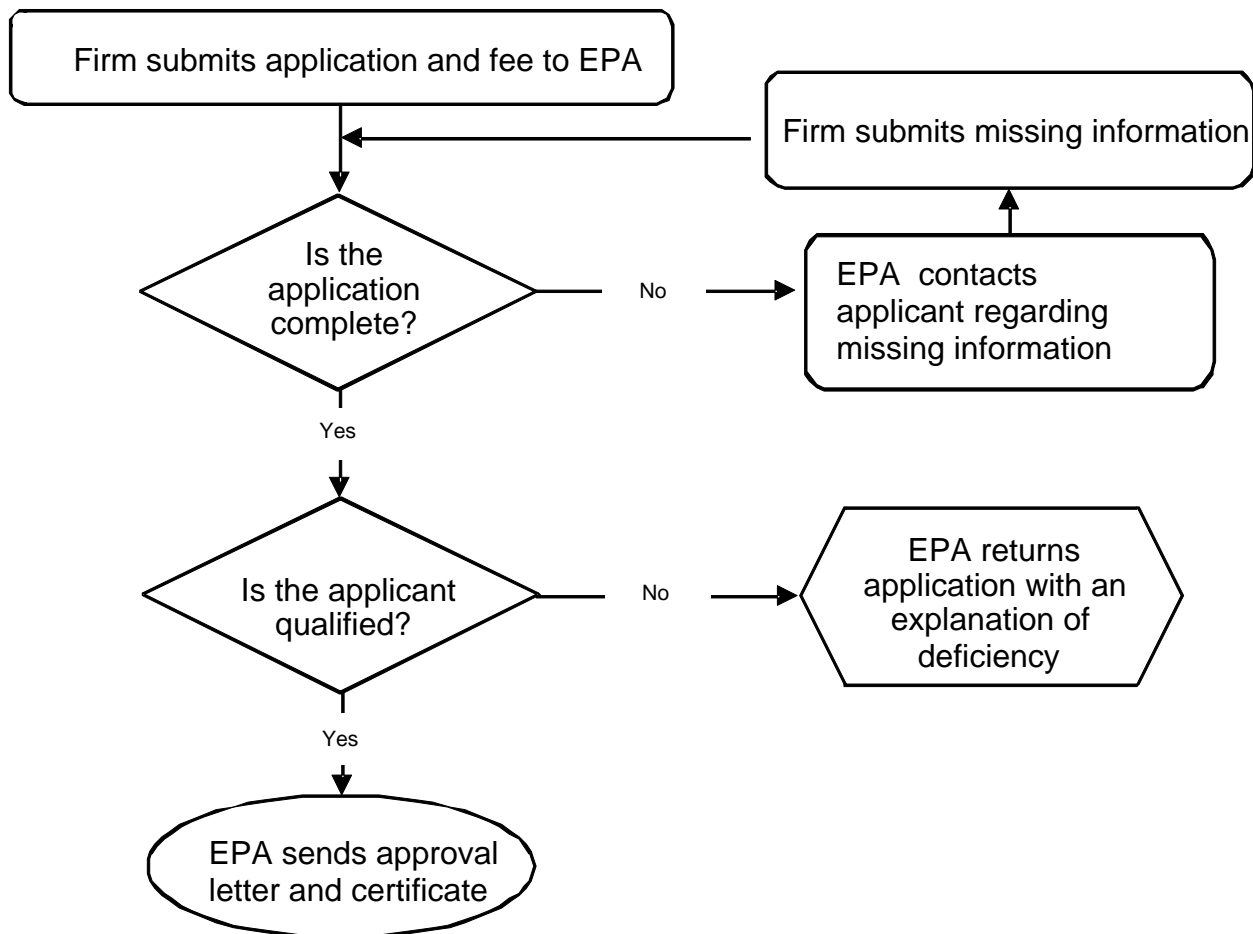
Firm submits application and fee to EPA

Firm submits missing information

Is the application complete?

No

EPA contacts applicant regarding missing information

Yes

Is the applicant qualified?

No

EPA returns application with an explanation of deficiency

Yes

EPA sends approval letter and certificate